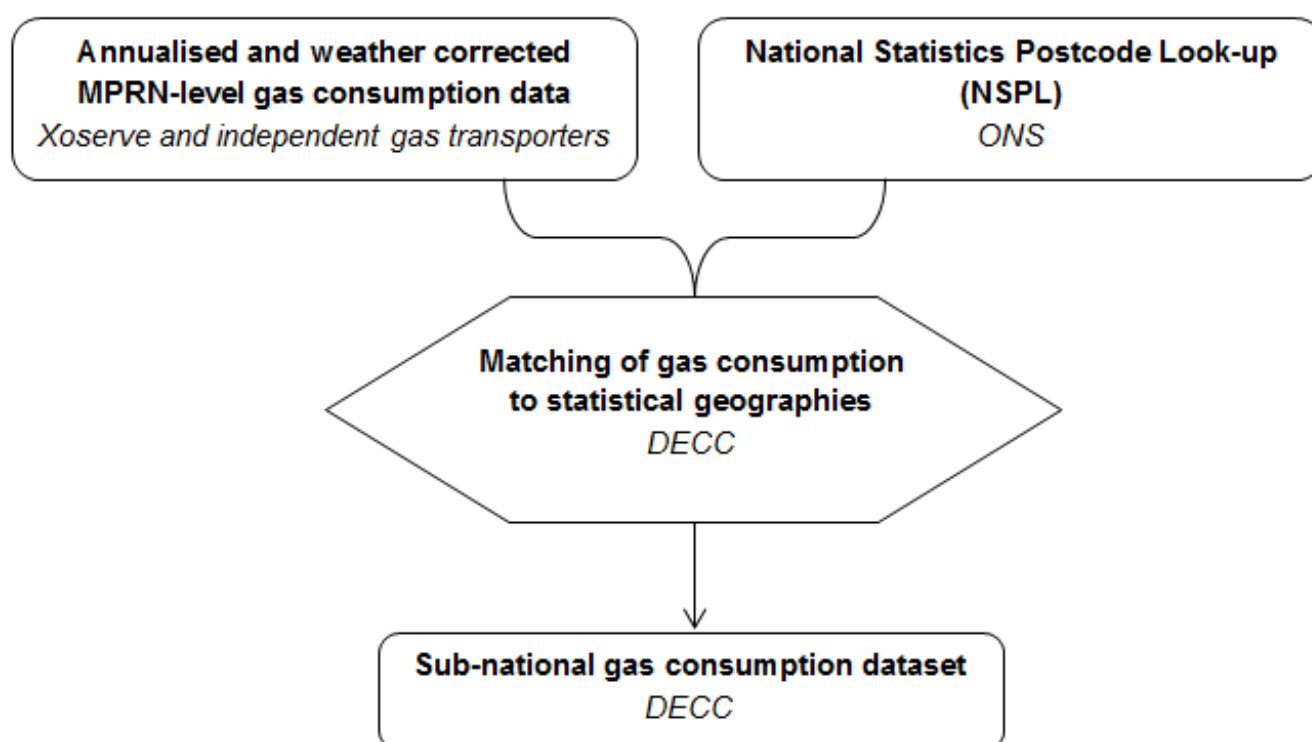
Annualised and weather corrected MPRN-level gas consumption data
Xoserve and independent gas transporters

National Statistics Postcode Look-up (NSPL)
ONS

Matching of gas consumption to statistical geographies
DECC

Sub-national gas consumption dataset
DECC